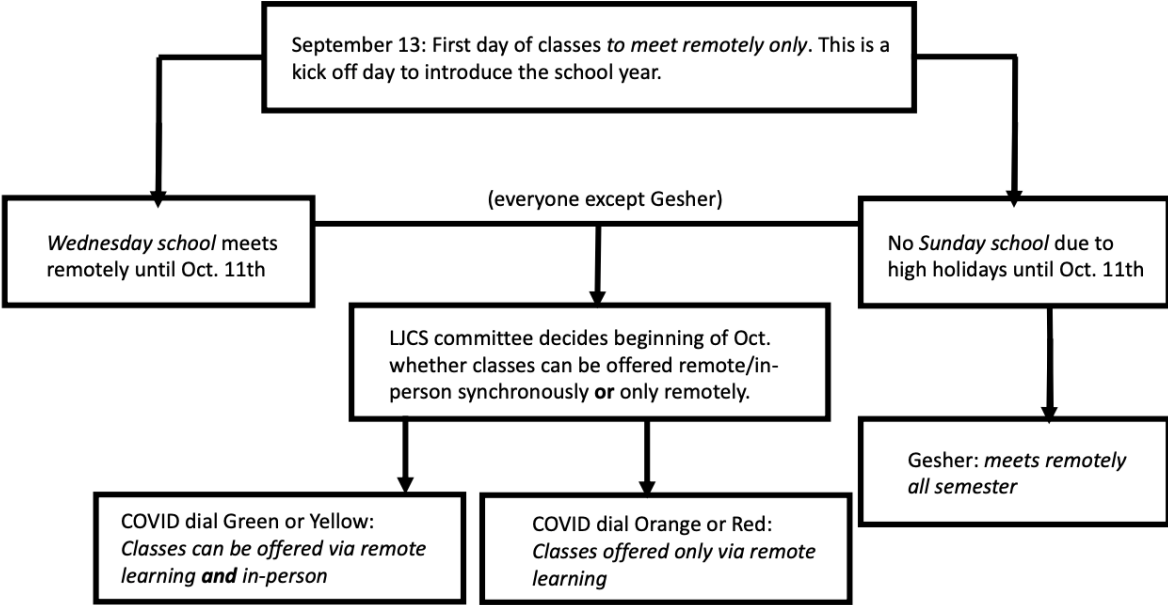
September 13: First day of classes *to meet remotely only*. This is a kick off day to introduce the school year.

*Wednesday school* meets remotely until Oct. 11th

(everyone except Gesher)

No *Sunday school* due to high holidays until Oct. 11th

LJCS committee decides beginning of Oct. whether classes can be offered remote/in-person synchronously **or** only remotely.

Gesher: *meets remotely all semester*

COVID dial Green or Yellow: *Classes can be offered via remote learning* ***and*** *in-person*

COVID dial Orange or Red: *Classes offered only via remote learning*